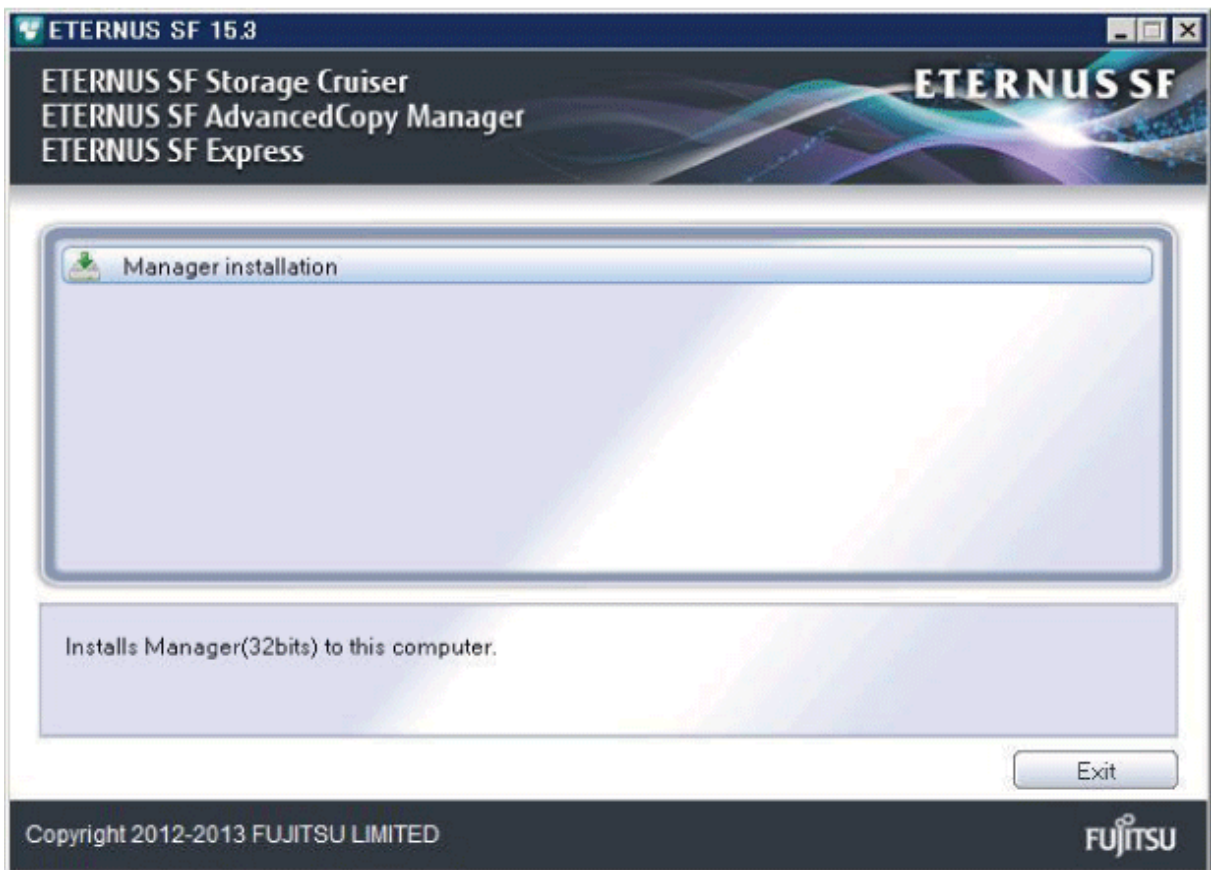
ETERNUS SF 15.3

ETERNUS SF Storage Cruiser
ETERNUS SF AdvancedCopy Manager
ETERNUS SF Express

ETERNUS SF

Manager installation

Installs Manager(32bits) to this computer.

Exit

Copyright 2012-2013 FUJITSU LIMITED

FUJITSU